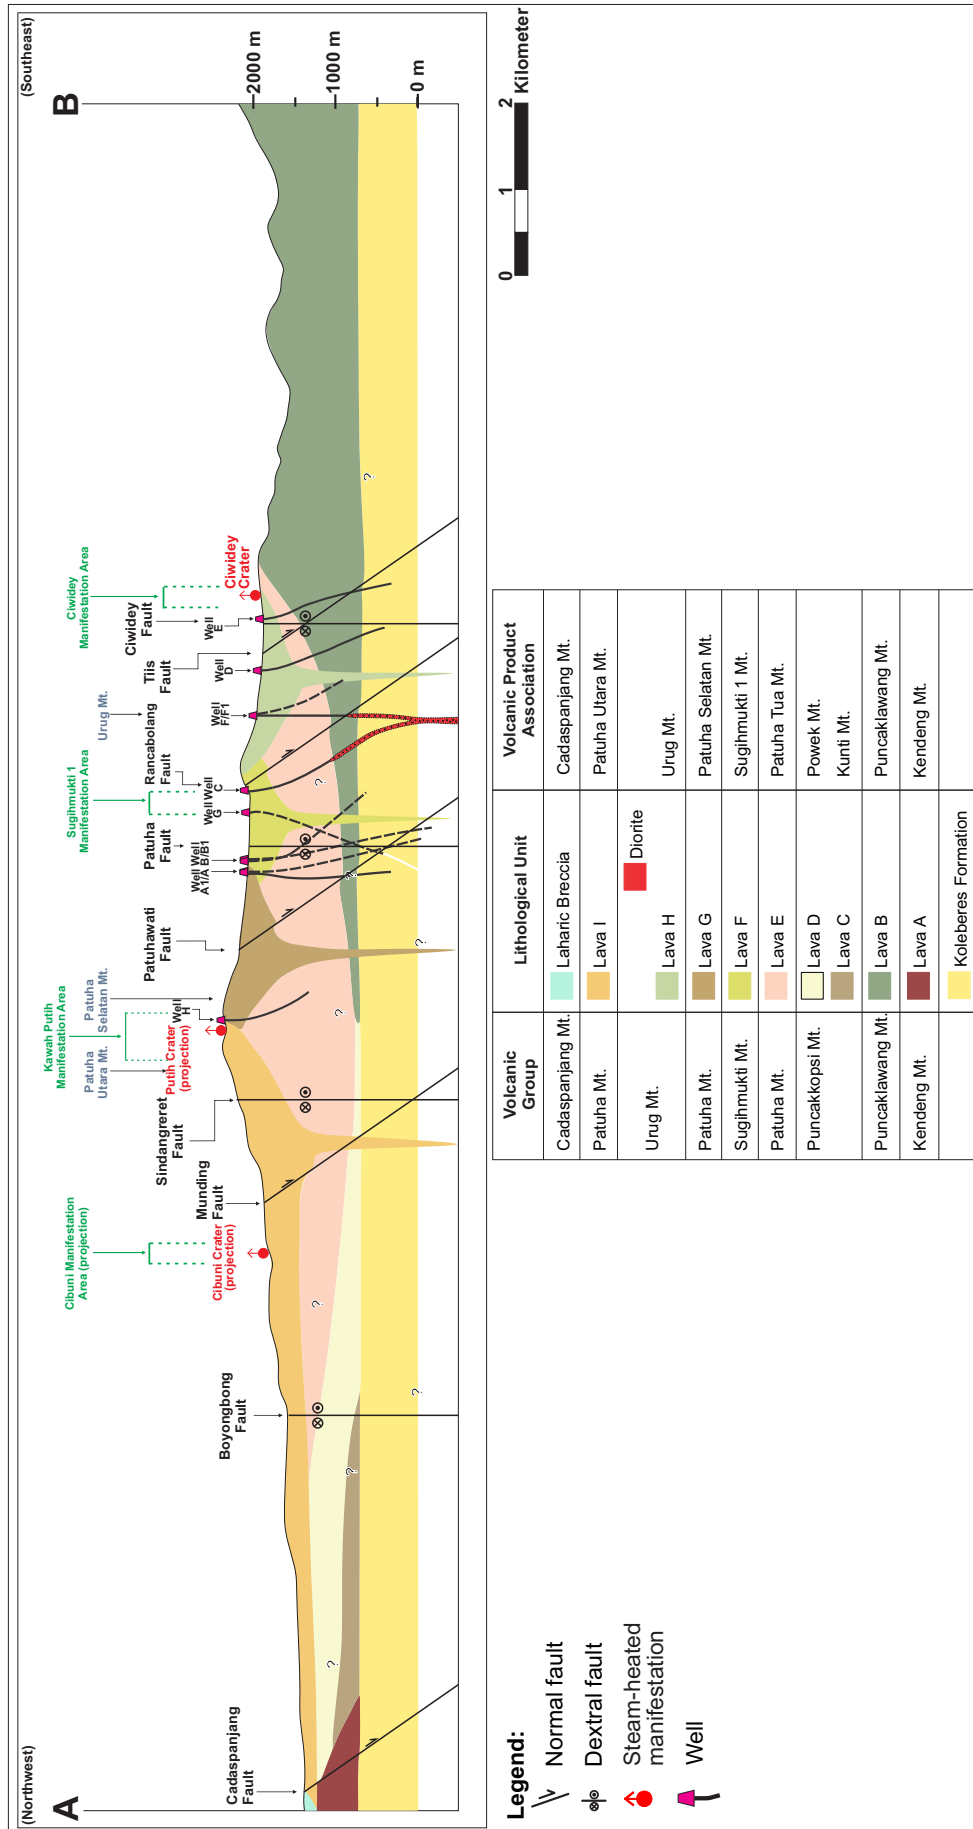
(Northwest)
A
(Southeast)
B
2000 m
1000 m
0 m
0
1
2
Kilometer

Cadaspanjang Fault
Boyongbong Fault
Cibuni Manifestation Area (projection)
Cibuni Crater (projection)
Munding Fault
Sindangreret Fault
Kawah Putih Manifestation Area
Patuha Utara Mt.
Patuha Selatan Mt.
Putih Crater (projection)
Well H
Patuhawati Fault
Well A1/A
Well B/B1
Patuha Fault
Sugihmukti 1 Manifestation Area
Well G
Well C
Rancabolang Fault
Urug Mt.
Well F/F1
Tiis Fault
Well D
Ciwidey Fault
Well E
Ciwidey Manifestation Area
Ciwidey Crater
?

Legend:
Normal fault
Dextral fault
Steam-heated manifestation
Well

| Volcanic Group | Lithological Unit | Volcanic Product Association |
|---|---|---|
| Cadaspanjang Mt. | Laharic Breccia | Cadaspanjang Mt. |
| Patuha Mt. | Lava I | Patuha Utara Mt. |
| Urug Mt. | Diorite<br>Lava H | Urug Mt. |
| Patuha Mt. | Lava G | Patuha Selatan Mt. |
| Sugihmukti Mt. | Lava F | Sugihmukti 1 Mt. |
| Patuha Mt. | Lava E | Patuha Tua Mt. |
| Puncakkopsi Mt. | Lava D<br>Lava C | Powek Mt.<br>Kunti Mt. |
| Puncaklawang Mt. | Lava B | Puncaklawang Mt. |
| Kendeng Mt. | Lava A | Kendeng Mt. |
| | Koleberes Formation | |